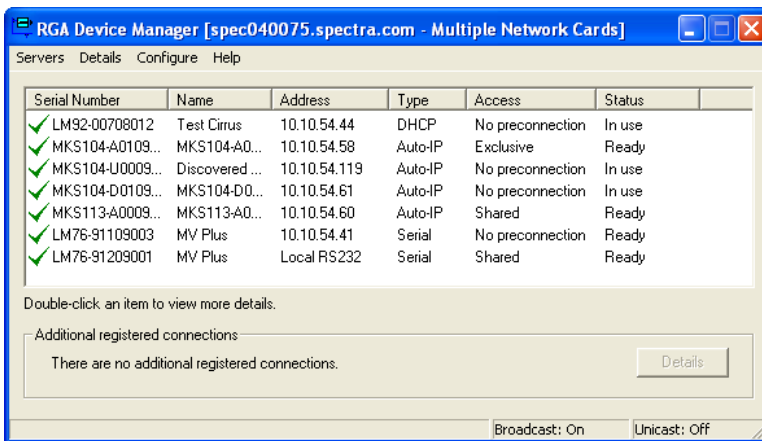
RGA Device Manager [spec040075.spectra.com - Multiple Network Cards]

Servers Details Configure Help

| Serial Number | Name | Address | Type | Access | Status |
|---|---|---|---|---|---|
| LM92-00708012 | Test Cirrus | 10.10.54.44 | DHCP | No preconnection | In use |
| MKS104-A0109... | MKS104-A0... | 10.10.54.58 | Auto-IP | Exclusive | Ready |
| MKS104-U0009... | Discovered ... | 10.10.54.119 | Auto-IP | No preconnection | In use |
| MKS104-D0109... | MKS104-D0... | 10.10.54.61 | Auto-IP | No preconnection | In use |
| MKS113-A0009... | MKS113-A0... | 10.10.54.60 | Auto-IP | Shared | Ready |
| LM76-91109003 | MV Plus | 10.10.54.41 | Serial | No preconnection | Ready |
| LM76-91209001 | MV Plus | Local RS232 | Serial | Shared | Ready |

Double-click an item to view more details.

Additional registered connections

There are no additional registered connections.

Details

Broadcast: On Unicast: Off